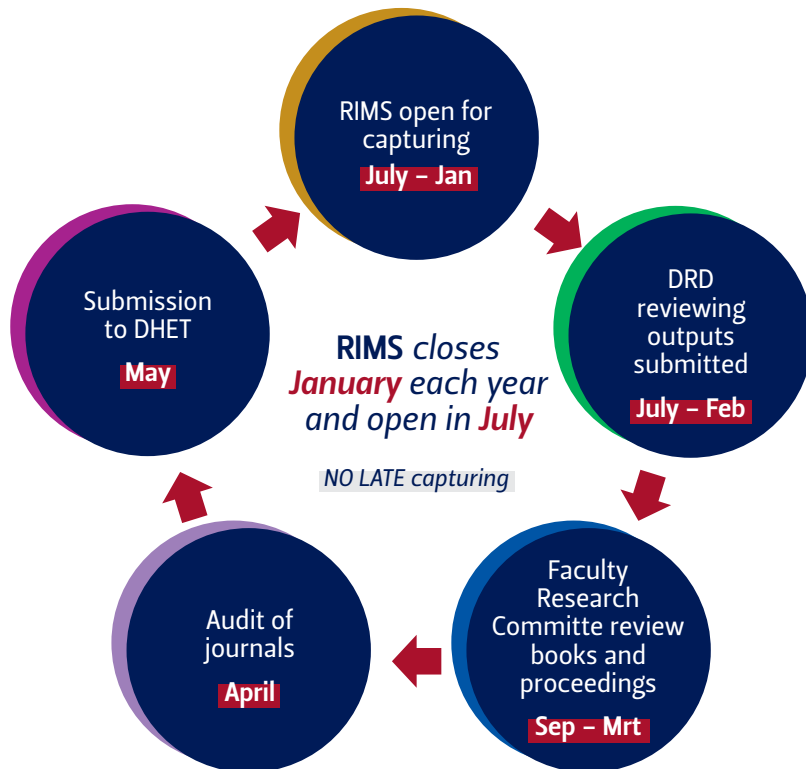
RIMS open for capturing
July – Jan

DRD reviewing outputs submitted
July – Feb

Faculty Research Committe review books and proceedings
Sep – Mrt

Audit of journals
April

Submission to DHET
May

RIMS closes January each year and open in July

NO LATE capturing